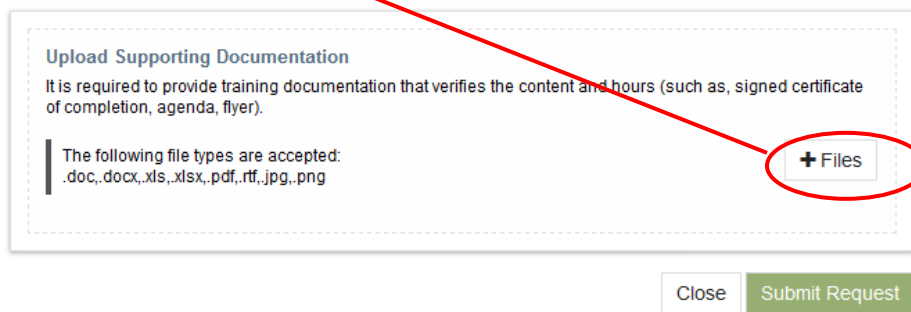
Upload Supporting Documentation

It is required to provide training documentation that verifies the content and hours (such as, signed certificate of completion, agenda, flyer).

The following file types are accepted:
.doc,.docx,.xls,.xlsx,.pdf,.rtf,.jpg,.png

+ Files

Close

Submit Request